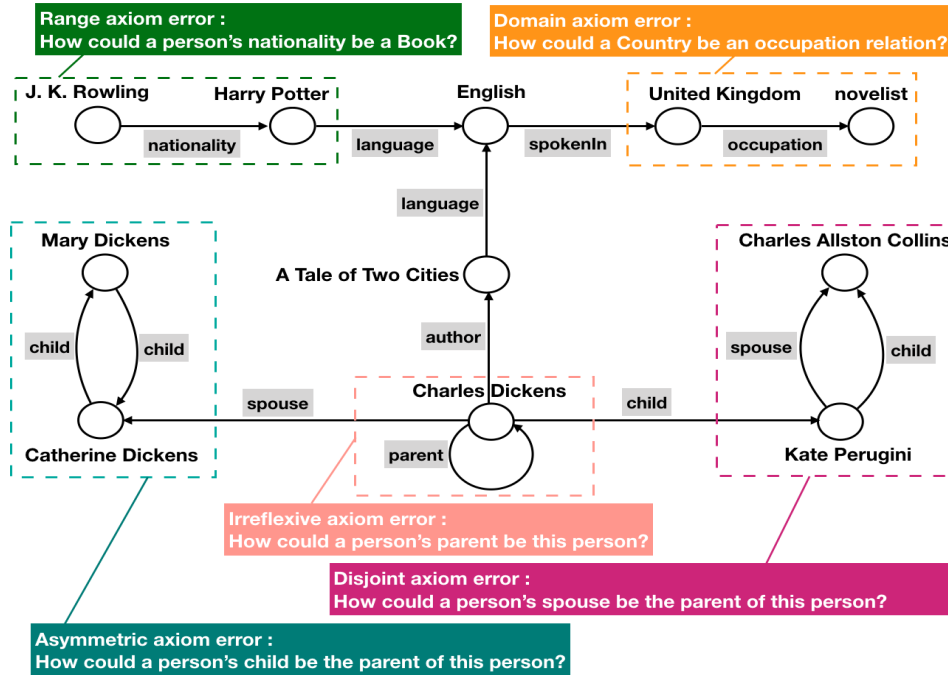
Range axiom error :
How could a person's nationality be a Book?

Domain axiom error :
How could a Country be an occupation relation?

J. K. Rowling

Harry Potter

nationality

language

English

spokenIn

United Kingdom

occupation

novelist

language

Mary Dickens

child

child

A Tale of Two Cities

author

Charles Allston Collins

spouse

child

spouse

Charles Dickens

parent

child

Catherine Dickens

Kate Perugini

Irreflexive axiom error :
How could a person's parent be this person?

Disjoint axiom error :
How could a person's spouse be the parent of this person?

Asymmetric axiom error :
How could a person's child be the parent of this person?